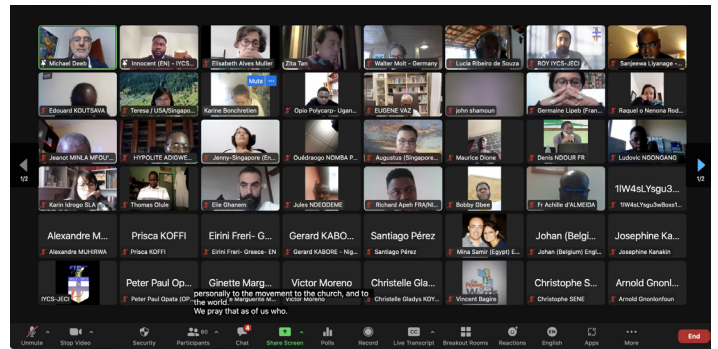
Michael Deeb
Innocent (EN) - IYCS...
Elisabeth Alves Muller
Zita Tan
Walter Molt - Germany
Lucia Ribeiro de Souza
ROY (YCS-JECI)
Sanjeewa Liyanage -...
Edouard KOUTSAVA
Teresa / USA/Singapo...
Mute
Karine Bonchretien
Opio Polycarp - Ugan...
EUGENE VAZ
john shamoun
Germaine Lipeb (Fran...
Raquel o Nenona Rod...
Jeanot MINLA MFOU'...
HYPOLITE ADIGWE...
Jenny-Singapore (En...
Ouédraogo NOMBA P...
Augustus (Singapore...
Maurice Dione
Denis NDOUR FR
Ludovic NGONGANG
1/2
1/2
Karin Idrogo SLA
Thomas Olule
Elie Ghanem
Jules NDEODEME
Richard Apeh FRA/NI...
Bobby Gbee
Fr Achille d'ALMEIDA
1lW4sLYsgu3...
1lW4sLYsgu3wBoxs1...
Alexandre M...
Alexandre MUHIRWA
Prisca KOFFI
Prisca KOFFI
Eirini Freri- G...
Eirini Freri- Greece- EN
Gerard KABO...
Gerard KABORE - Nig...
Santiago Pérez
Santiago Pérez
Mina Samir (Egypt) E...
Johan (Belgium)...
Johan (Belgium) Engl...
Josephine Ka...
Josephine Kanakin
IYCS-JECI
Peter Paul Op...
Peter Paul Opata (OP...
Ginette Marg...
Marguerite M...
Victor Moreno
Victor moreno
Christelle Gla...
Christelle Gladys KOY...
Vincent Bagire
Christophe S...
Christophe SENE
Arnold Gnonl...
Arnold Gnonlonfoun
personally to the movement to the church, and to the world.
We pray that as of us who.
Unmute
Stop Video
Security
Participants 60
Chat 4
Share Screen
Polls
Record
Live Transcript
Breakout Rooms
Reactions
English
Apps
More
End